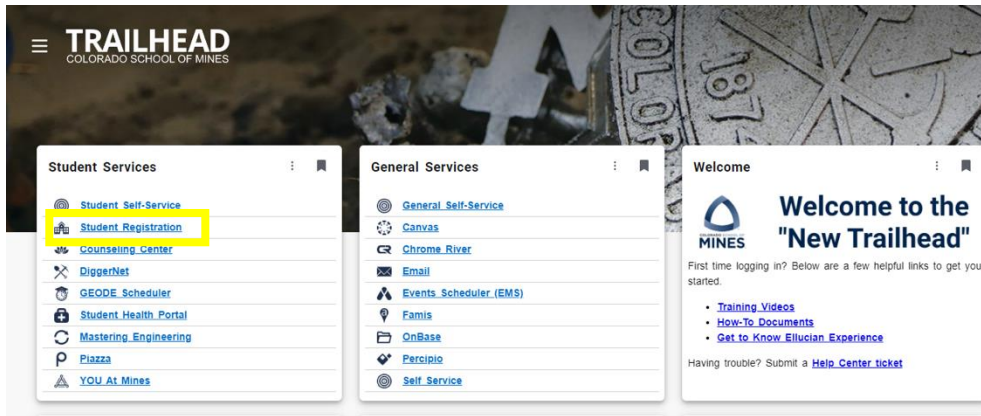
TRAILHEAD
COLORADO SCHOOL OF MINES

Student Services

Student Self-Service
Student Registration
Counseling Center
DiggerNet
GEODE Scheduler
Student Health Portal
Mastering Engineering
Piazza
YOU At Mines

General Services

General Self-Service
Canvas
Chrome River
Email
Events Scheduler (EMS)
Famis
OnBase
Percipio
Self Service

Welcome

MINES

Welcome to the "New Trailhead"

First time logging in? Below are a few helpful links to get you started.

- Training Videos
- How-To Documents
- Get to Know Ellucian Experience

Having trouble? Submit a Help Center ticket